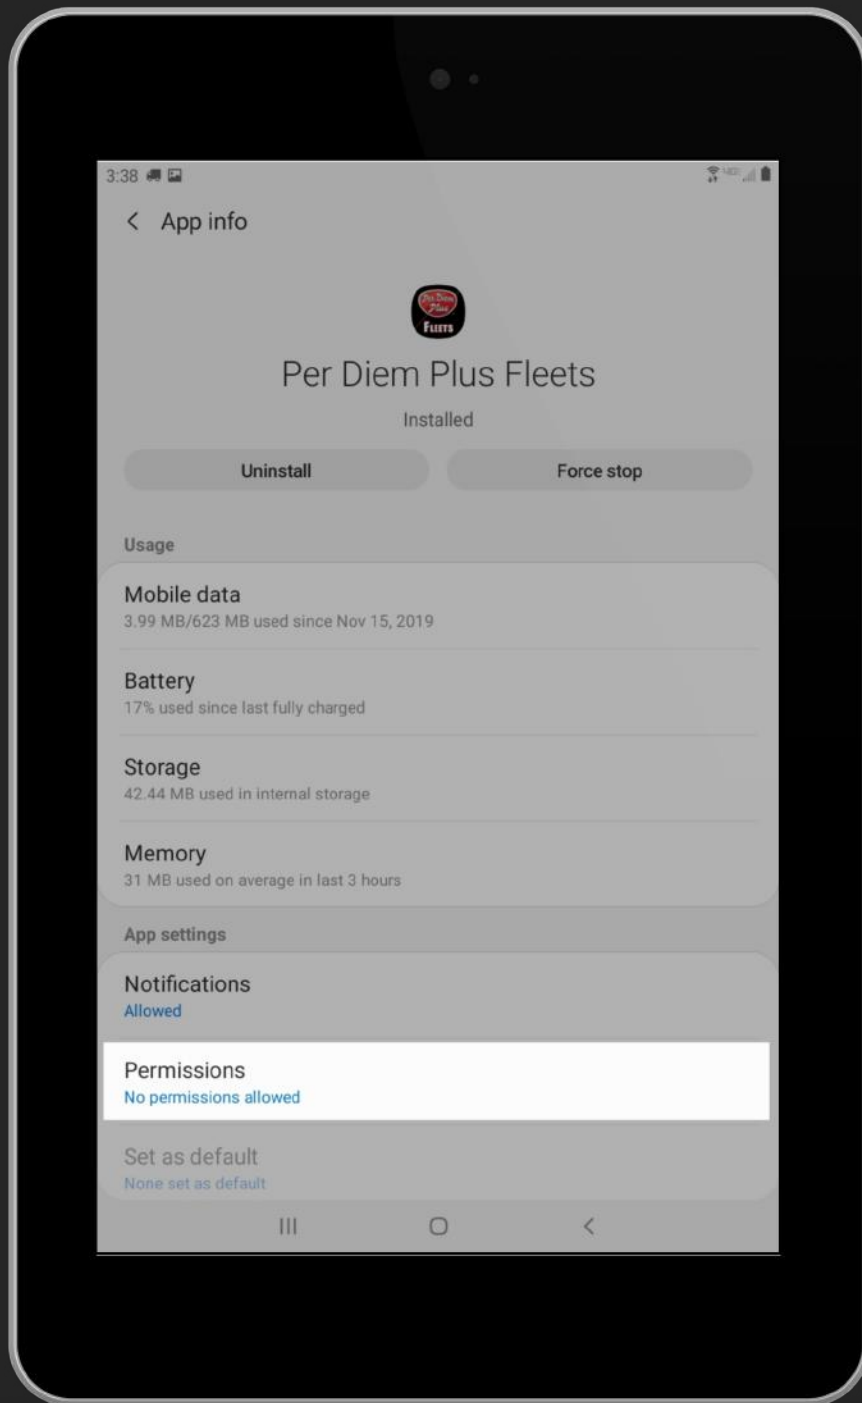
3:38

App info

Per Diem Plus Fleets

Per Diem Plus Fleets

Installed

Uninstall

Force stop

Usage

Mobile data
3.99 MB/623 MB used since Nov 15, 2019

Battery
17% used since last fully charged

Storage
42.44 MB used in internal storage

Memory
31 MB used on average in last 3 hours

App settings

Notifications
Allowed

Permissions
No permissions allowed

Set as default
None set as default